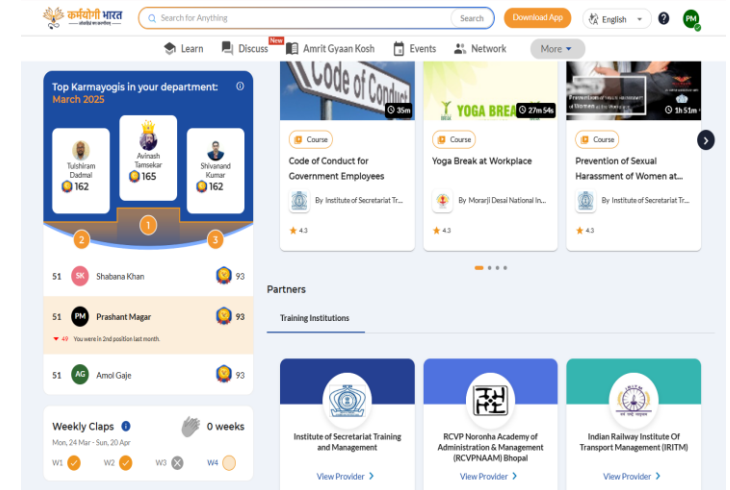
कर्मयोगी भारत

Search for Anything
Search
Download App
English
?
PM

Learn
New
Discuss
Amrit Gyaan Kosh
Events
Network
More

Top Karmayogis in your department: March 2025

Tulshiram Dadmal
162
Avinash Tamsekar
165
Shivanand Kumar
162
2
1
3

51 SK Shabana Khan 93
51 PM Prashant Magar 93
49 You were in 2nd position last month.
51 AG Amol Gaje 93

Weekly Claps
0 weeks
Mon, 24 Mar - Sun, 20 Apr
W1 W2 W3 W4

Code of Conduct
35m
Course
Code of Conduct for Government Employees
By Institute of Secretariat Tr...
4.3

YOGA BREA
27m 54s
Course
Yoga Break at Workplace
By Morarji Desai National In...
4.3

1h 51m
Course
Prevention of Sexual Harassment of Women at...
By Institute of Secretariat Tr...
4.3

Partners

Training Institutions

Institute of Secretariat Training and Management
View Provider

RCVP Noronha Academy of Administration & Management (RCVPNAAM) Bhopal
View Provider

Indian Railway Institute Of Transport Management (IRITM)
View Provider